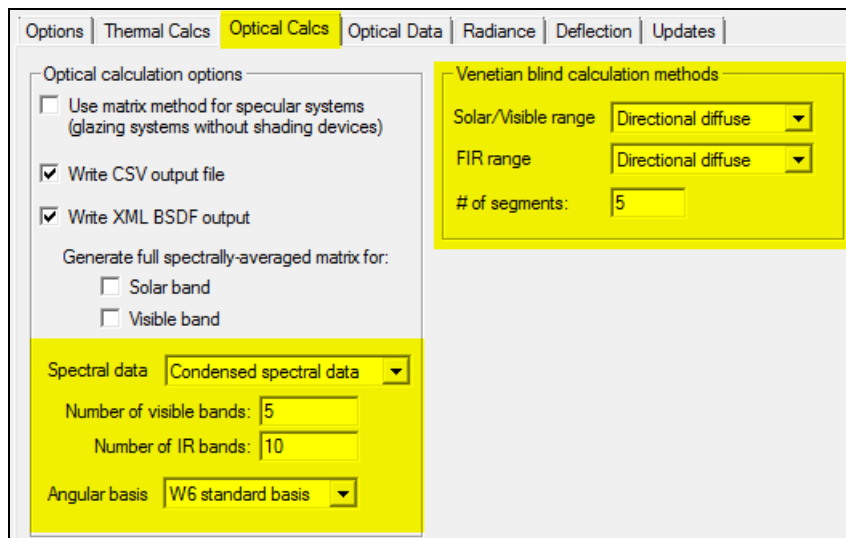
Options | Thermal Calcs | Optical Calcs | Optical Data | Radiance | Deflection | Updates

Optical calculation options

Use matrix method for specular systems (glazing systems without shading devices)

Write CSV output file

Write XML BSDF output

Generate full spectrally-averaged matrix for:

Solar band

Visible band

Spectral data Condensed spectral data

Number of visible bands: 5

Number of IR bands: 10

Angular basis W6 standard basis

Venetian blind calculation methods

Solar/Visible range Directional diffuse

FIR range Directional diffuse

# of segments: 5